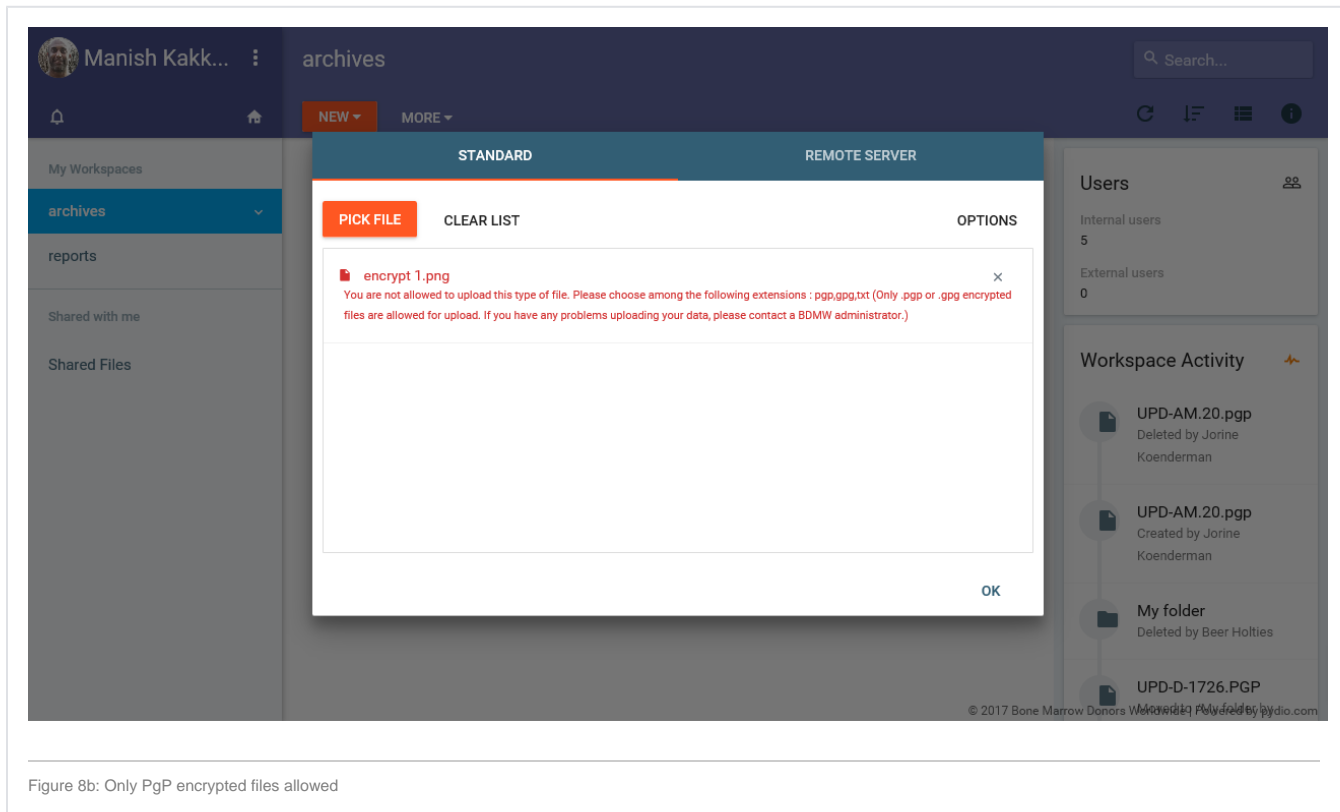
Manish Kakk...

archives

Search...

NEW MORE

My Workspaces

archives

reports

Shared with me

Shared Files

STANDARD

REMOTE SERVER

PICK FILE

CLEAR LIST

OPTIONS

encrypt 1.png

You are not allowed to upload this type of file. Please choose among the following extensions : pgp,gpg,txt (Only .pgp or .gpg encrypted files are allowed for upload. If you have any problems uploading your data, please contact a BDMW administrator.)

OK

Users

Internal users
5

External users
0

Workspace Activity

UPD-AM.20.pgp
Deleted by Jorine Koenderman

UPD-AM.20.pgp
Created by Jorine Koenderman

My folder
Deleted by Beer Holties

UPD-D-1726.PGP
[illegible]

© 2017 Bone Marrow Donors Worldwide | Powered by pydio.com

Figure 8b: Only PgP encrypted files allowed